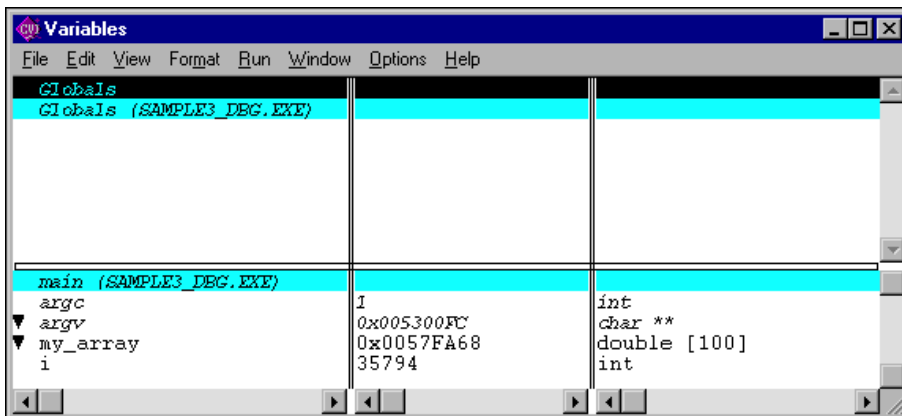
Variables

File Edit View Format Run Window Options Help

Globals
Globals (SAMPLE3_DBG.EXE)

| main (SAMPLE3_DBG.EXE) | | |
|---|---|---|
| argc | 1 | int |
| argv | 0x005300FC | char ** |
| my_array | 0x0057FA68 | double [100] |
| i | 35794 | int |